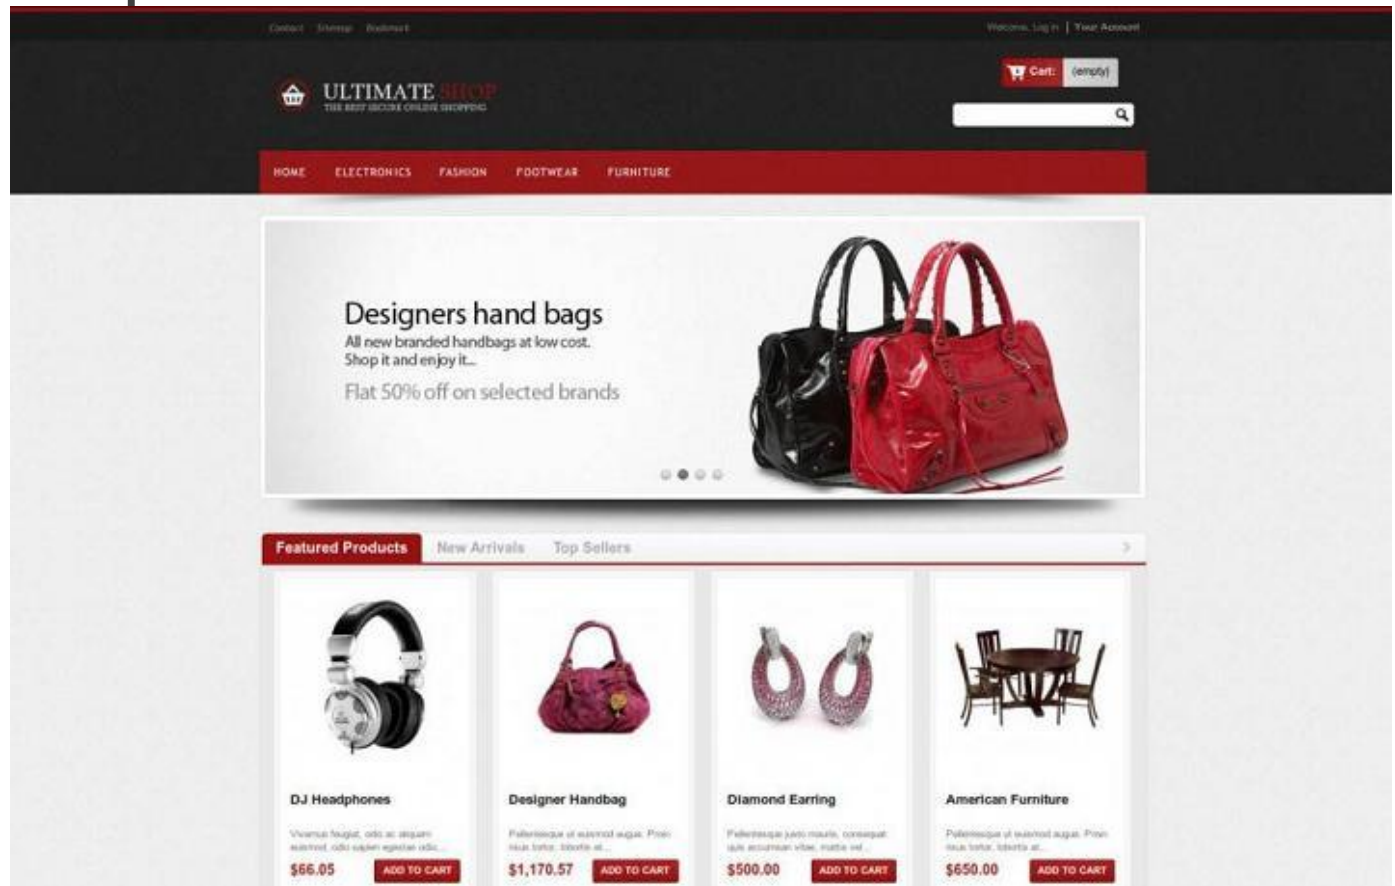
Contact Sitemap Bookmark

Welcome, Log in | Your Account

Cart: (empty)

ULTIMATE SHOP
THE BEST SECURE ONLINE SHOPPING

HOME ELECTRONICS FASHION FOOTWEAR FURNITURE

Designers hand bags
All new branded handbags at low cost.
Shop it and enjoy it...
Flat 50% off on selected brands

Featured Products New Arrivals Top Sellers

DJ Headphones
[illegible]
$66.05 ADD TO CART

Designer Handbag
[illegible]
$1,170.57 ADD TO CART

Diamond Earring
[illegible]
$500.00 ADD TO CART

American Furniture
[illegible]
$650.00 ADD TO CART